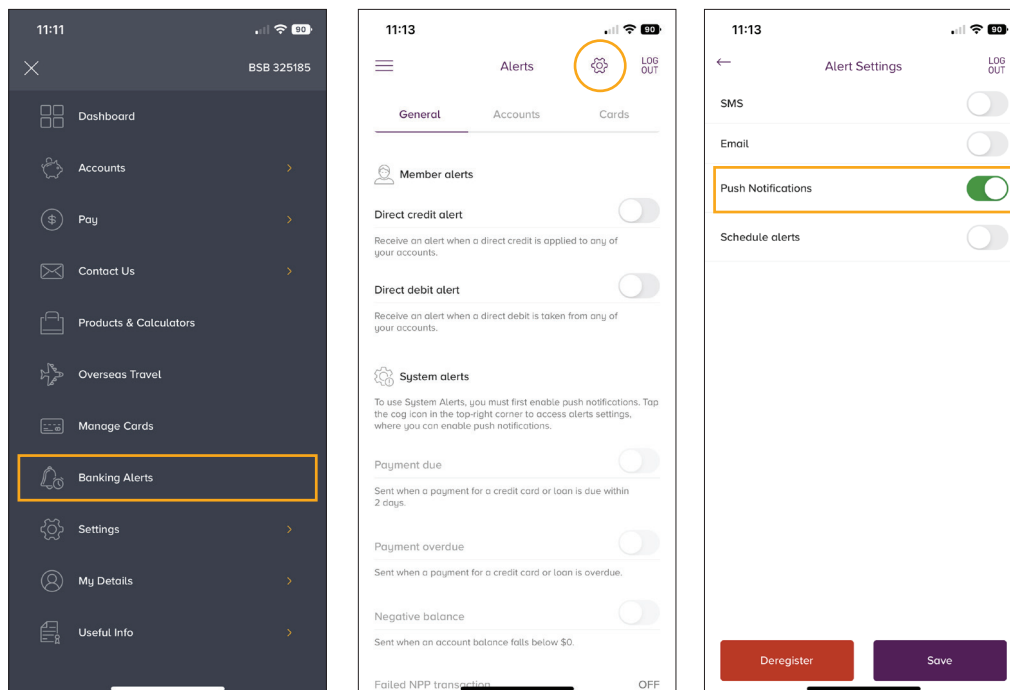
11:11

90

BSB 325185

Dashboard

Accounts

Pay

Contact Us

Products & Calculators

Overseas Travel

Manage Cards

Banking Alerts

Settings

My Details

Useful Info

11:13

90

Alerts

LOG OUT

General

Accounts

Cards

Member alerts

Direct credit alert

Receive an alert when a direct credit is applied to any of your accounts.

Direct debit alert

Receive an alert when a direct debit is taken from any of your accounts.

System alerts

To use System Alerts, you must first enable push notifications. Tap the cog icon in the top-right corner to access alerts settings, where you can enable push notifications.

Payment due

Sent when a payment for a credit card or loan is due within 2 days.

Payment overdue

Sent when a payment for a credit card or loan is overdue.

Negative balance

Sent when an account balance falls below $0.

Failed NPP transaction

OFF

11:13

90

Alert Settings

LOG OUT

SMS

Email

Push Notifications

Schedule alerts

Deregister

Save